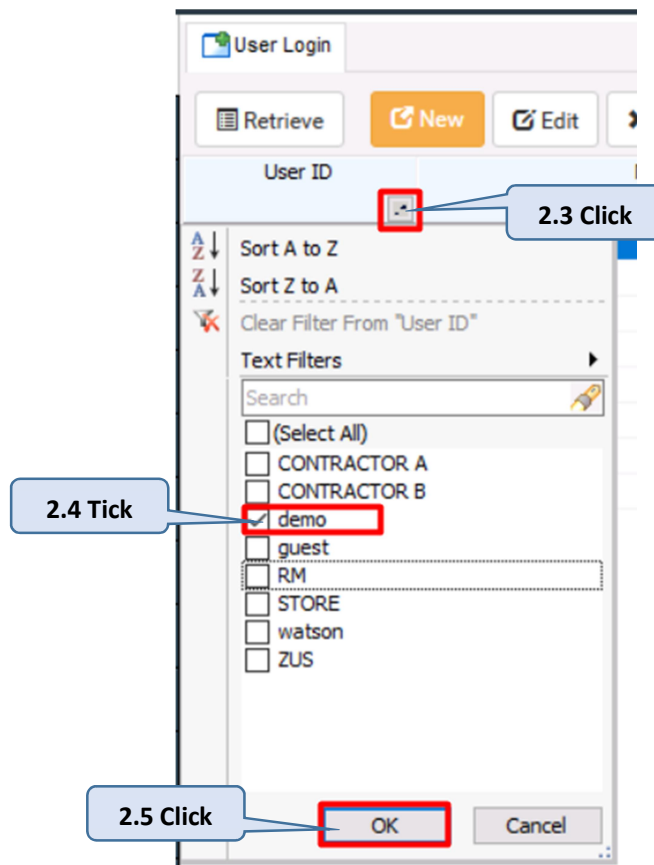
User Login

Retrieve
New
Edit

User ID

2.3 Click

Sort A to Z
Sort Z to A
Clear Filter From "User ID"
Text Filters
Search
(Select All)
CONTRACTOR A
CONTRACTOR B
demo
guest
RM
STORE
watson
ZUS

2.4 Tick

2.5 Click

OK
Cancel